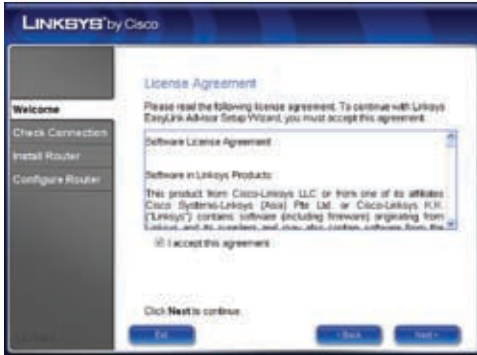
LINKSYS® by Cisco

Welcome
Check Connection
Install Router
Configure Router

License Agreement

Please read the following license agreement. To continue with Linksys EasyLink Advisor Setup Wizard, you must accept this agreement.

Software License Agreement

Software in Linksys Products:

This product from Cisco-Linksys LLC or from one of its affiliates Cisco Systems-Linksys (Asia) Pte Ltd. or Cisco-Linksys K.K. ("Linksys") contains software (including firmware) originating from Linksys and its suppliers and may also contain software from the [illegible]

I accept this agreement

Click Next to continue.

Exit
< Back
Next >